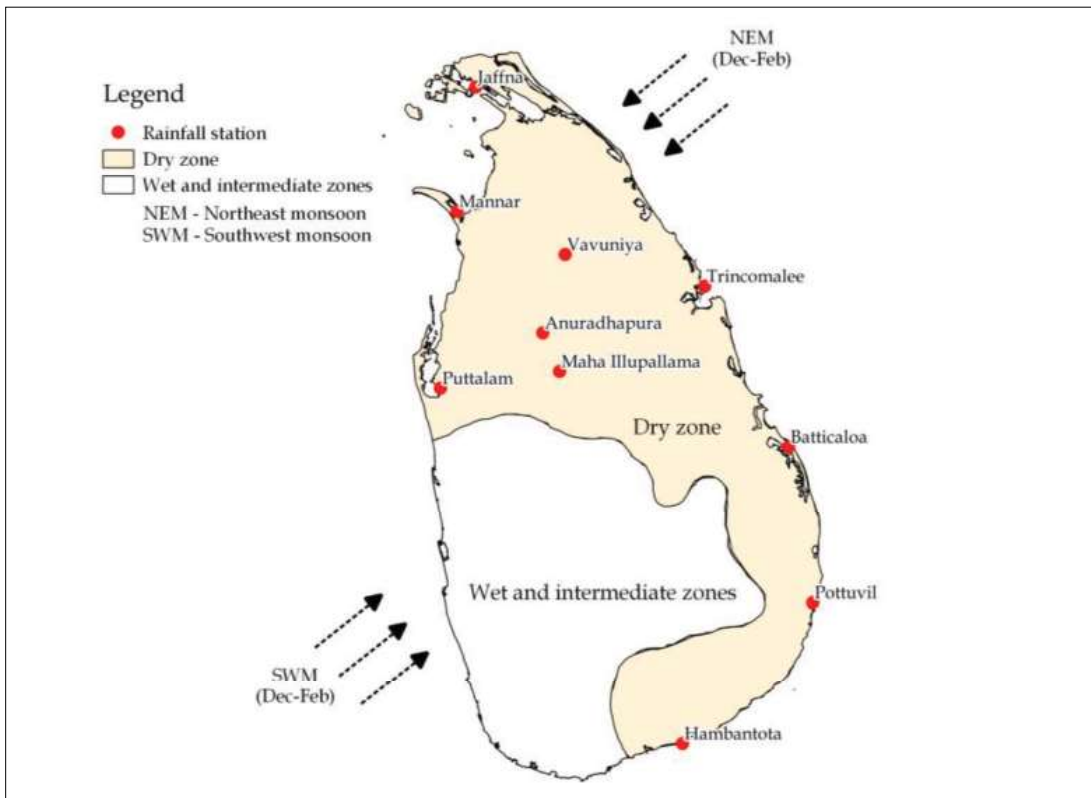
Legend
Rainfall station
Dry zone
Wet and intermediate zones
NEM - Northeast monsoon
SWM - Southwest monsoon

NEM
(Dec-Feb)

Jaffna
Mannar
Vavuniya
Trincomalee
Anuradhapura
Maha Illupallama
Puttalam
Dry zone
Batticaloa
Wet and intermediate zones
Pottuvil
SWM
(Dec-Feb)
Hambantota